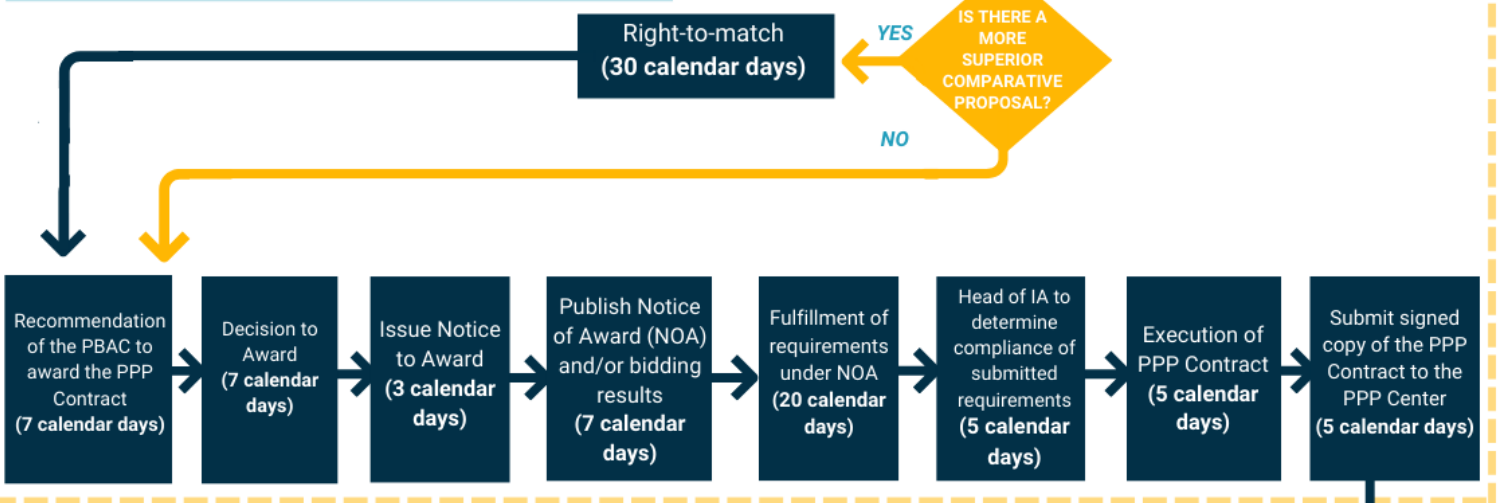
Right-to-match
(30 calendar days)

YES

IS THERE A MORE SUPERIOR COMPARATIVE PROPOSAL?

NO

Recommendation of the PBAC to award the PPP Contract
(7 calendar days)

Decision to Award
(7 calendar days)

Issue Notice to Award
(3 calendar days)

Publish Notice of Award (NOA) and/or bidding results
(7 calendar days)

Fulfillment of requirements under NOA
(20 calendar days)

Head of IA to determine compliance of submitted requirements
(5 calendar days)

Execution of PPP Contract
(5 calendar days)

Submit signed copy of the PPP Contract to the PPP Center
(5 calendar days)